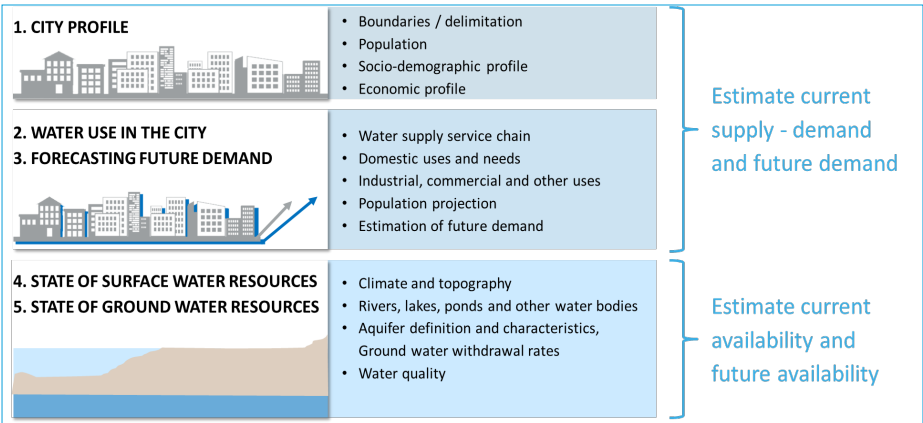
1. CITY PROFILE

- Boundaries / delimitation
- Population
- Socio-demographic profile
- Economic profile

2. WATER USE IN THE CITY
3. FORECASTING FUTURE DEMAND

- Water supply service chain
- Domestic uses and needs
- Industrial, commercial and other uses
- Population projection
- Estimation of future demand

Estimate current supply - demand and future demand

4. STATE OF SURFACE WATER RESOURCES
5. STATE OF GROUND WATER RESOURCES

- Climate and topography
- Rivers, lakes, ponds and other water bodies
- Aquifer definition and characteristics, Ground water withdrawal rates
- Water quality

Estimate current availability and future availability